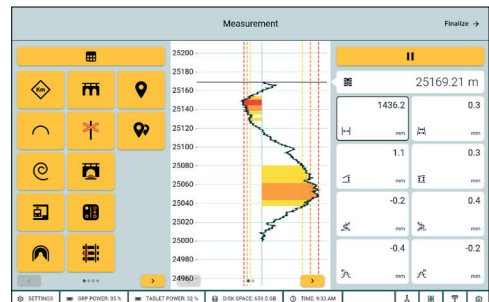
Measurement

Finalize →

Km

25200
25180
25160
25140
25120
25100
25080
25060
25040
25020
25000
24980
24960

25169.21 m

1436.2
mm

0.3
mm

1.1
mm

0.3
mm

-0.2
mm

0.4
mm

-0.4
mm

-0.2
mm

SETTINGS | GRP POWER: 35 % | TABLET POWER: 32 % | DISK SPACE: 631.5 GB | TIME: 9:33 AM